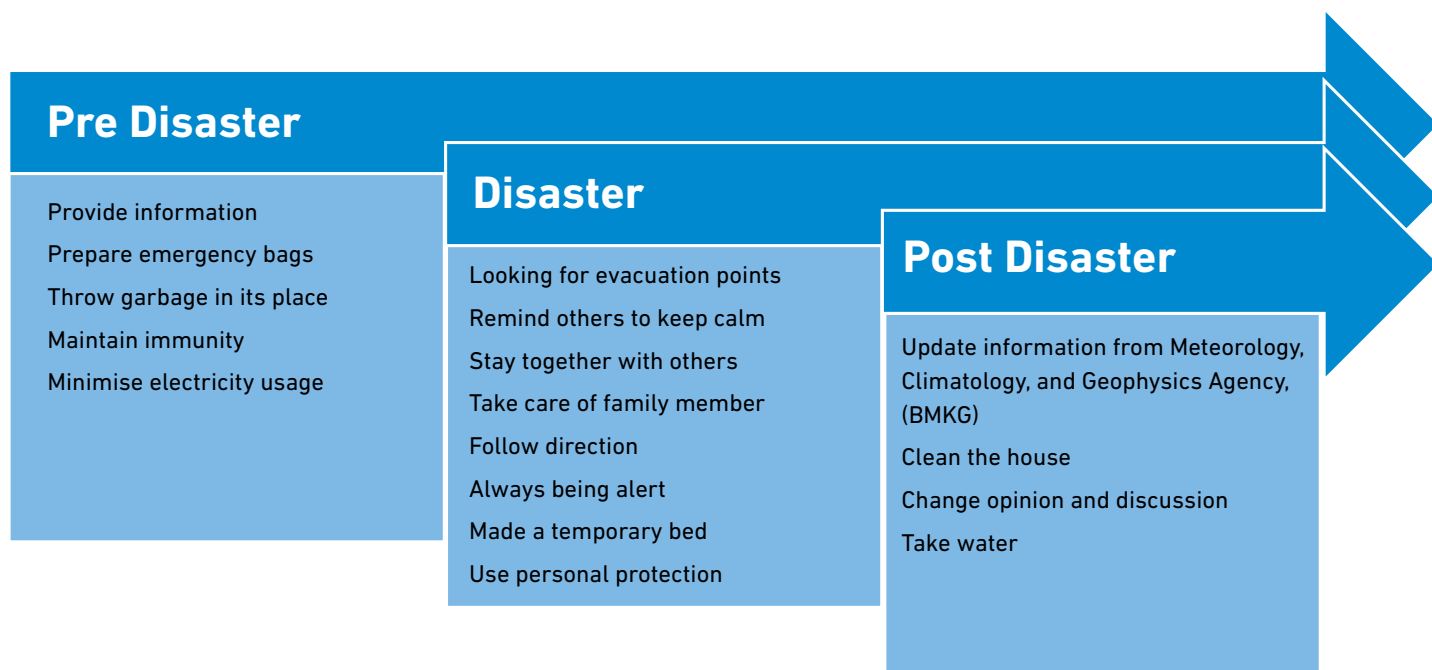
Pre Disaster

Provide information
Prepare emergency bags
Throw garbage in its place
Maintain immunity
Minimise electricity usage

Disaster

Looking for evacuation points
Remind others to keep calm
Stay together with others
Take care of family member
Follow direction
Always being alert
Made a temporary bed
Use personal protection

Post Disaster

Update information from Meteorology, Climatology, and Geophysics Agency, (BMKG)
Clean the house
Change opinion and discussion
Take water